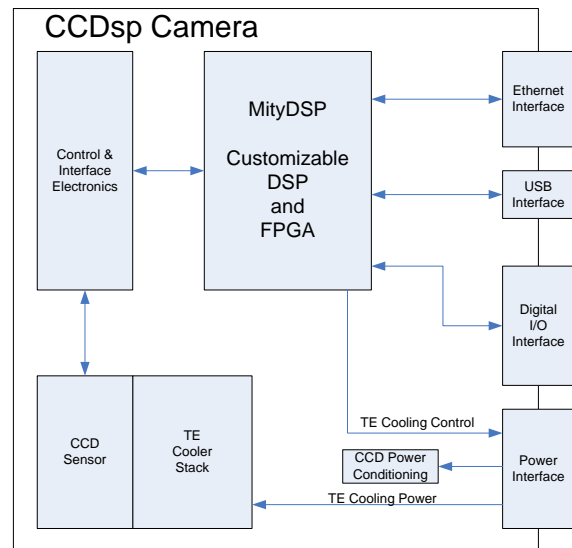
CCDsp Camera

Control & Interface Electronics

MityDSP

Customizable DSP and FPGA

Ethernet Interface

USB Interface

Digital I/O Interface

CCD Sensor

TE Cooler Stack

TE Cooling Control

CCD Power Conditioning

Power Interface

TE Cooling Power